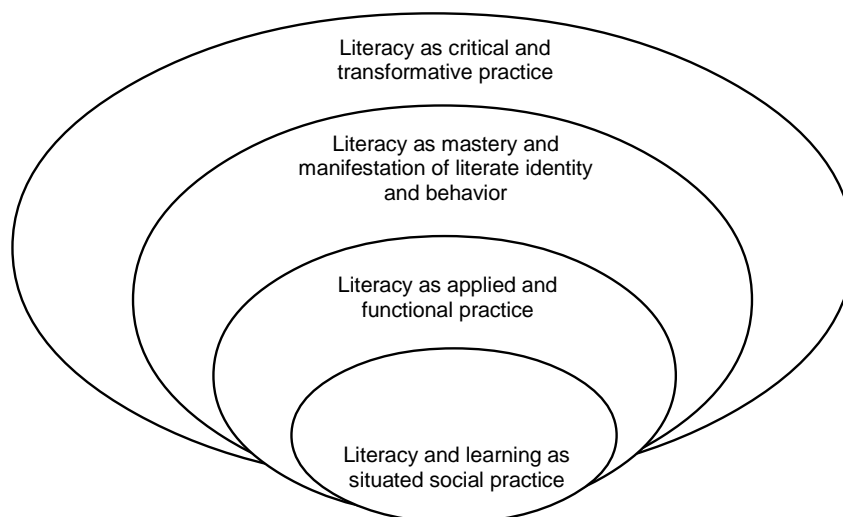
Literacy as critical and transformative practice

Literacy as mastery and manifestation of literate identity and behavior

Literacy as applied and functional practice

Literacy and learning as situated social practice